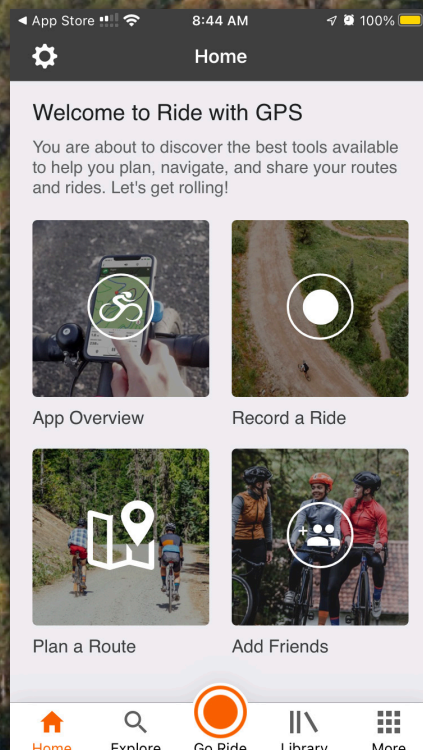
◀ App Store 8:44 AM 100%

Home

Welcome to Ride with GPS

You are about to discover the best tools available to help you plan, navigate, and share your routes and rides. Let's get rolling!

App Overview

Record a Ride

Plan a Route

Add Friends

Home Explore Go Ride Library More